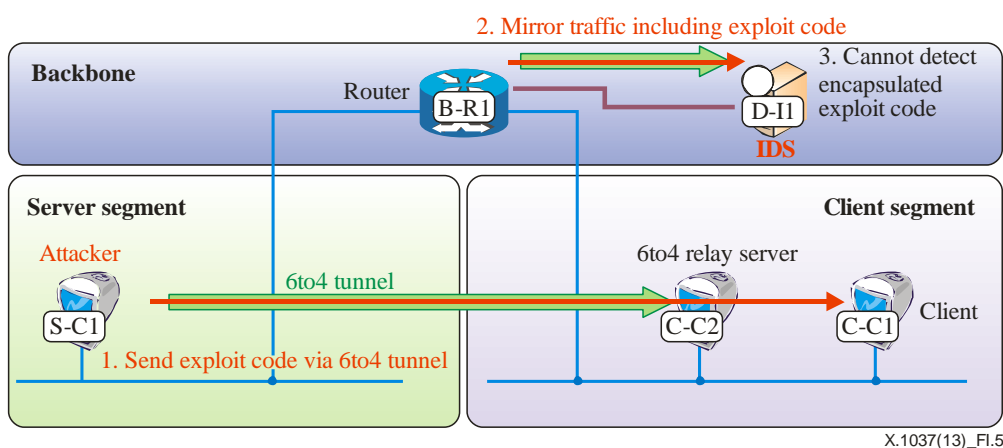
2. Mirror traffic including exploit code

Backbone

Router

B-R1

3. Cannot detect encapsulated exploit code

D-I1

IDS

Server segment

Client segment

Attacker

6to4 tunnel

6to4 relay server

S-C1

C-C2

C-C1

Client

1. Send exploit code via 6to4 tunnel

X.1037(13)_FI.5